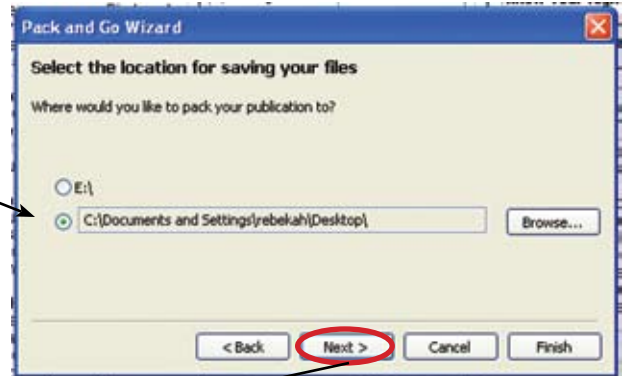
Pack and Go Wizard

Select the location for saving your files

Where would you like to pack your publication to?

E:\

C:\Documents and Settings\rebekah\Desktop\

Browse...

< Back

Next >

Cancel

Finish